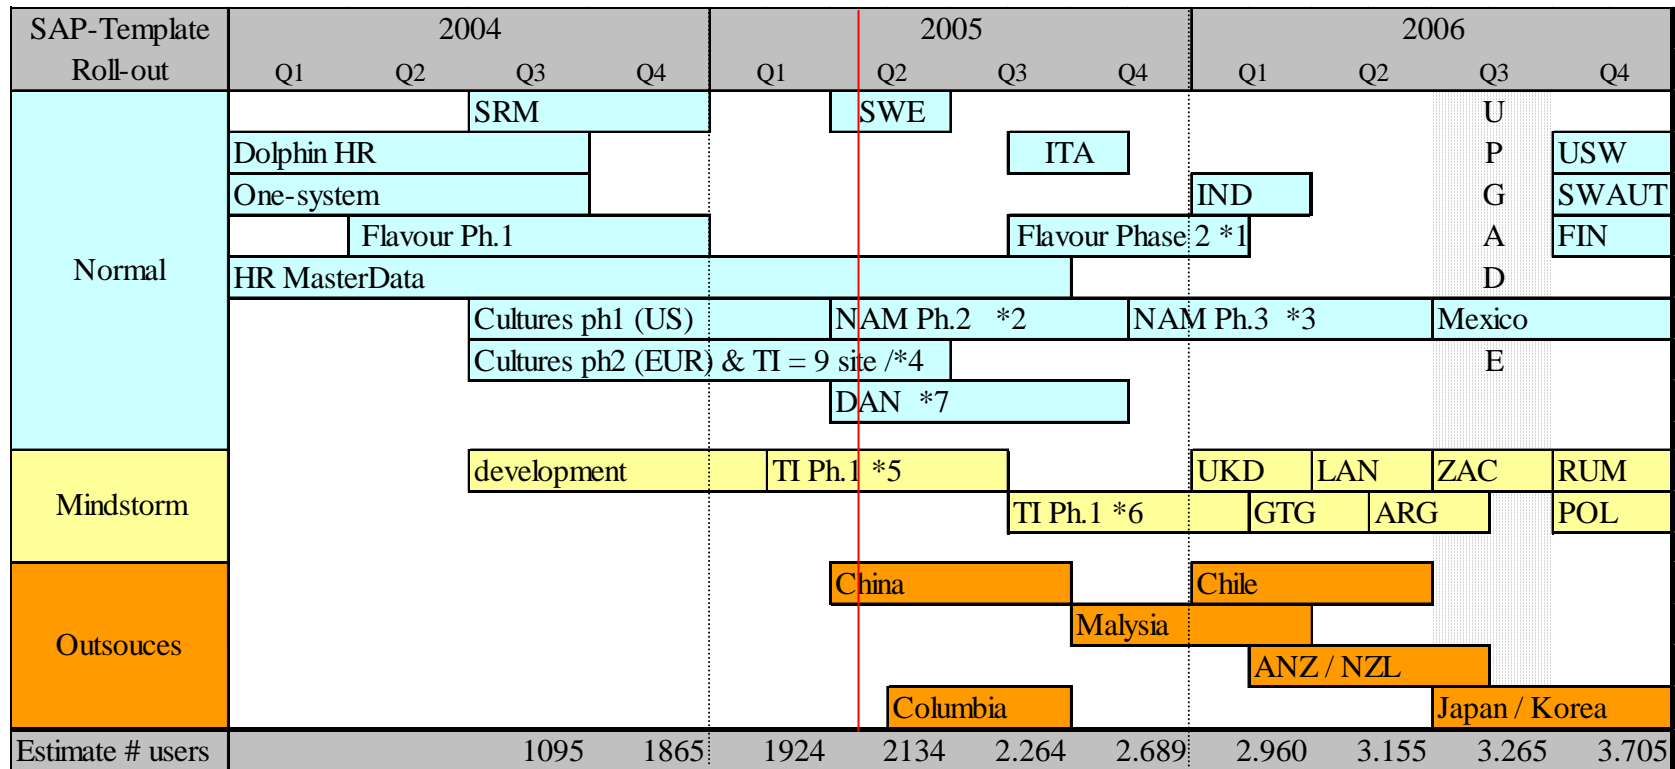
SAP-Template Roll-out | 2004 Q1 Q2 Q3 Q4 | 2005 Q1 Q2 Q3 Q4 | 2006 Q1 Q2 Q3 Q4

Normal
SRM
SWE
U P G A D E
Dolphin HR
ITA
USW
One-system
IND
SWAUT
Flavour Ph.1
Flavour Phase 2 *1
FIN
HR MasterData
Cultures ph1 (US)
NAM Ph.2 *2
NAM Ph.3 *3
Mexico
Cultures ph2 (EUR) & TI = 9 site /*4
DAN *7

Mindstorm
development
TI Ph.1 *5
UKD
LAN
ZAC
RUM
TI Ph.1 *6
GTG
ARG
POL

Outsouces
China
Chile
Malysia
ANZ / NZL
Columbia
Japan / Korea

| Estimate # users | 1095 | 1865 | 1924 | 2134 | 2.264 | 2.689 | 2.960 | 3.155 | 3.265 | 3.705 |